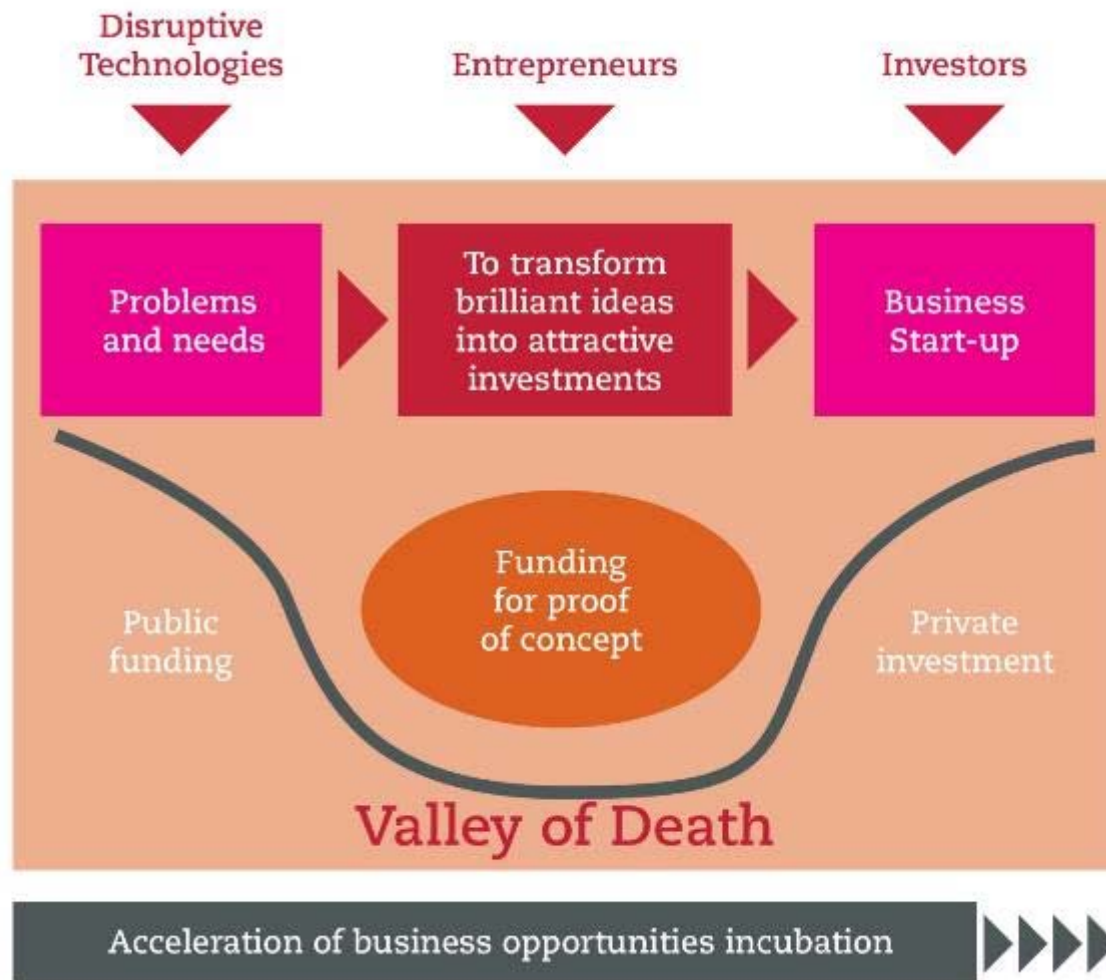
Disruptive Technologies

Entrepreneurs

Investors

Problems and needs

To transform brilliant ideas into attractive investments

Business Start-up

Public funding

Funding for proof of concept

Private investment

Valley of Death

Acceleration of business opportunities incubation